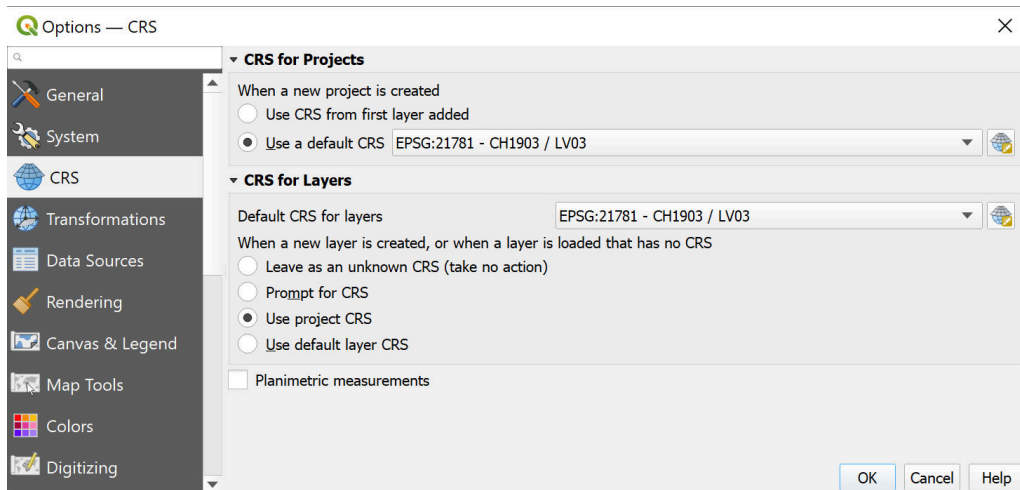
Options — CRS

General
System
CRS
Transformations
Data Sources
Rendering
Canvas & Legend
Map Tools
Colors
Digitizing

CRS for Projects
When a new project is created
Use CRS from first layer added
Use a default CRS EPSG:21781 - CH1903 / LV03

CRS for Layers
Default CRS for layers EPSG:21781 - CH1903 / LV03
When a new layer is created, or when a layer is loaded that has no CRS
Leave as an unknown CRS (take no action)
Prompt for CRS
Use project CRS
Use default layer CRS

Planimetric measurements

OK Cancel Help